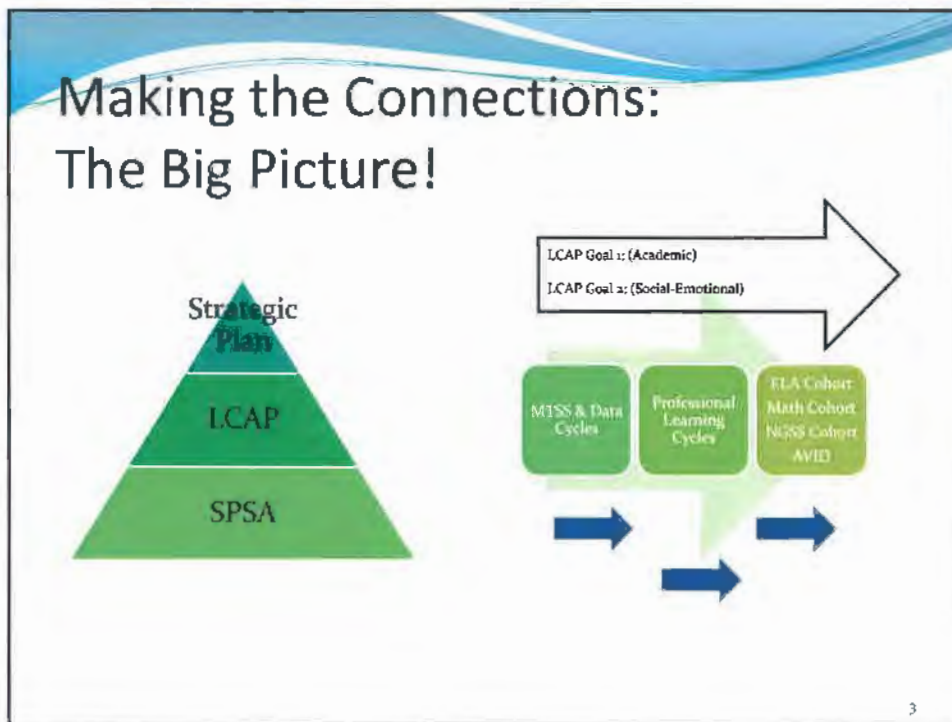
Making the Connections:
The Big Picture!

Strategic Plan

LCAP

SPSA

LCAP Goal 1: (Academic)

LCAP Goal 2: (Social-Emotional)

MTSS & Data Cycles

Professional Learning Cycles

ELA Cohort
Math Cohort
NGSS Cohort
AVID

3